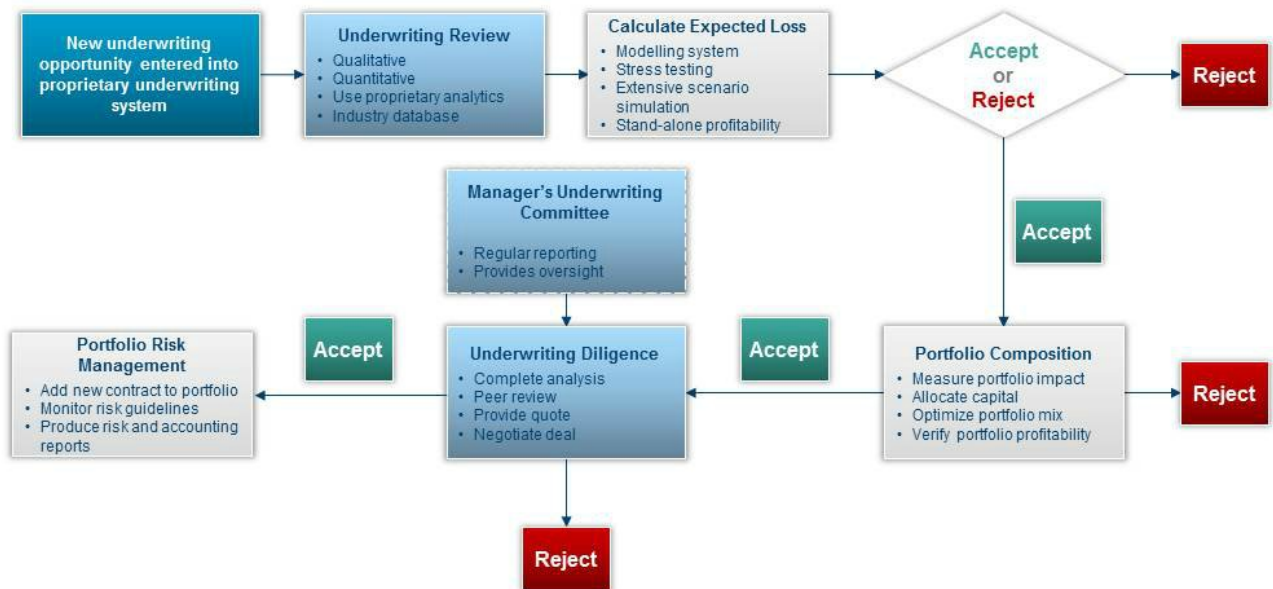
New underwriting opportunity entered into proprietary underwriting system

Underwriting Review
• Qualitative
• Quantitative
• Use proprietary analytics
• Industry database

Calculate Expected Loss
• Modelling system
• Stress testing
• Extensive scenario simulation
• Stand-alone profitability

Accept or Reject

Reject

Accept

Manager's Underwriting Committee
• Regular reporting
• Provides oversight

Portfolio Risk Management
• Add new contract to portfolio
• Monitor risk guidelines
• Produce risk and accounting reports

Accept

Underwriting Diligence
• Complete analysis
• Peer review
• Provide quote
• Negotiate deal

Accept

Portfolio Composition
• Measure portfolio impact
• Allocate capital
• Optimize portfolio mix
• Verify portfolio profitability

Reject

Reject